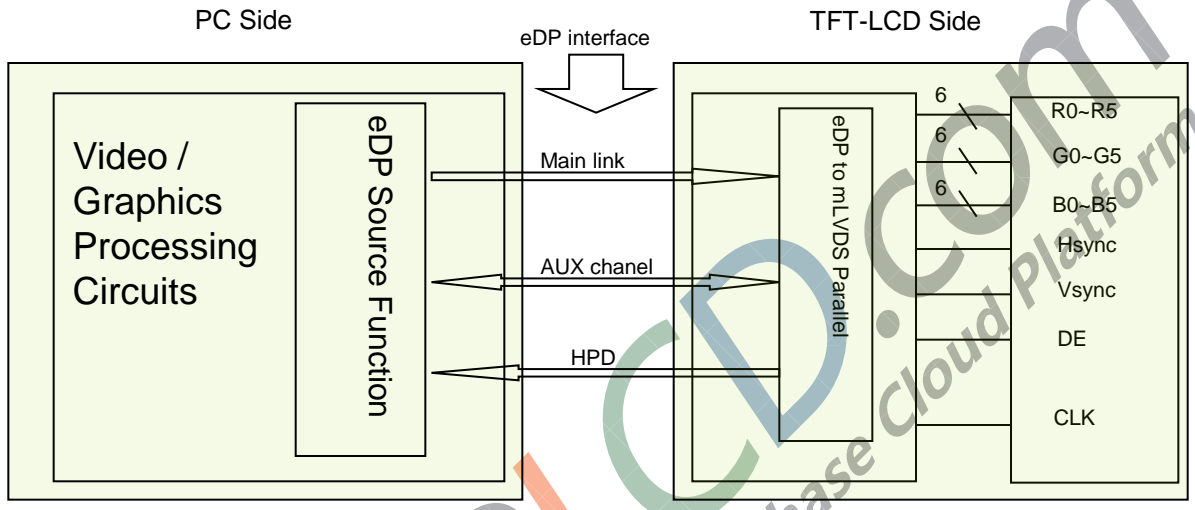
PC Side

eDP interface

TFT-LCD Side

Video / Graphics Processing Circuits

eDP Source Function

Main link

AUX chanel

HPD

eDP to mLVDS Parallel

6

6

6

R0~R5

G0~G5

B0~B5

Hsync

Vsync

DE

CLK

LCD.com

Purchase Cloud Platform